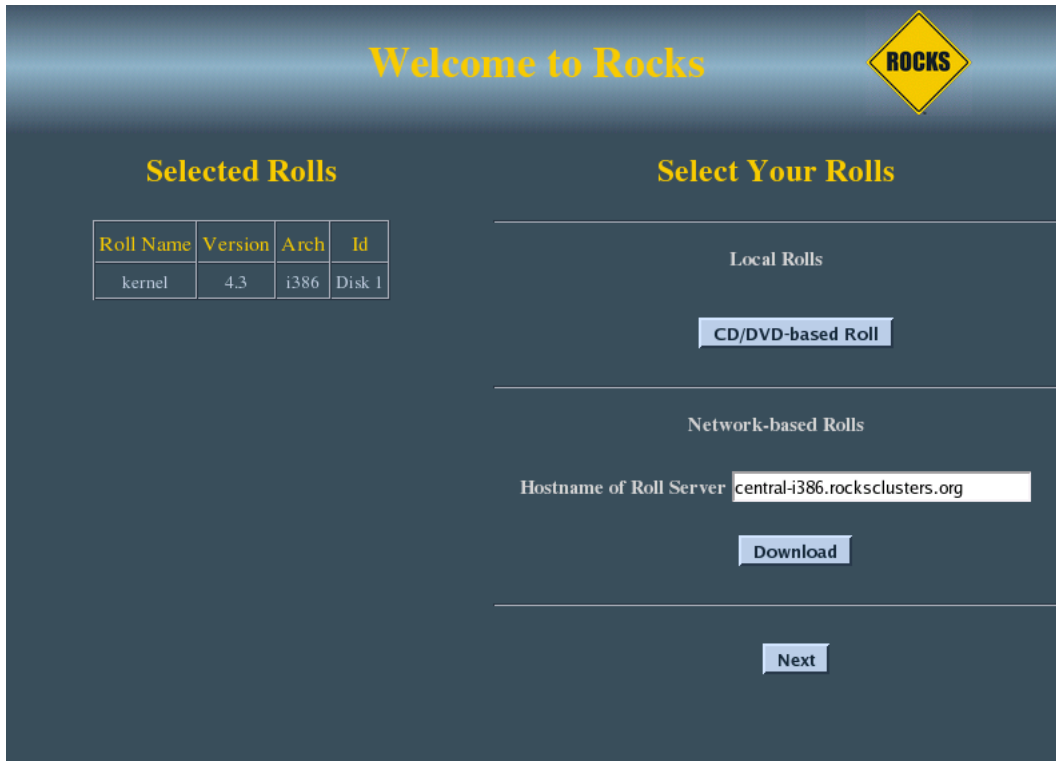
Welcome to Rocks

ROCKS

Selected Rolls

| Roll Name | Version | Arch | Id |
|---|---|---|---|
| kernel | 4.3 | i386 | Disk 1 |

Select Your Rolls

Local Rolls

CD/DVD-based Roll

Network-based Rolls

Hostname of Roll Server central-i386.rocksclusters.org

Download

Next